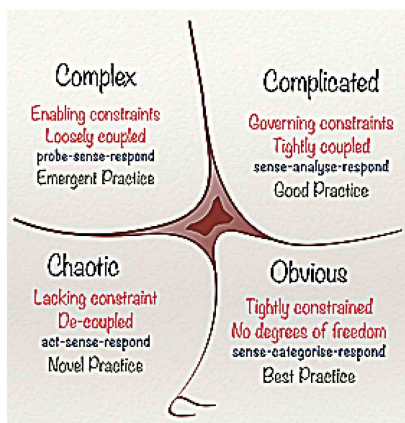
Complex
Enabling constraints
Loosely coupled
probe-sense-respond
Emergent Practice

Complicated
Governing constraints
Tightly coupled
sense-analyse-respond
Good Practice

Chaotic
Lacking constraint
De-coupled
act-sense-respond
Novel Practice

Obvious
Tightly constrained
No degrees of freedom
sense-categorise-respond
Best Practice